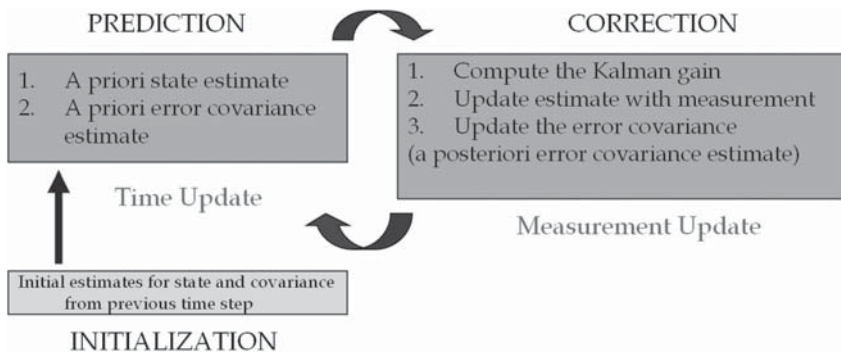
PREDICTION

1. A priori state estimate
2. A priori error covariance estimate

Time Update

CORRECTION

1. Compute the Kalman gain
2. Update estimate with measurement
3. Update the error covariance
(a posteriori error covariance estimate)

Measurement Update

Initial estimates for state and covariance from previous time step

INITIALIZATION